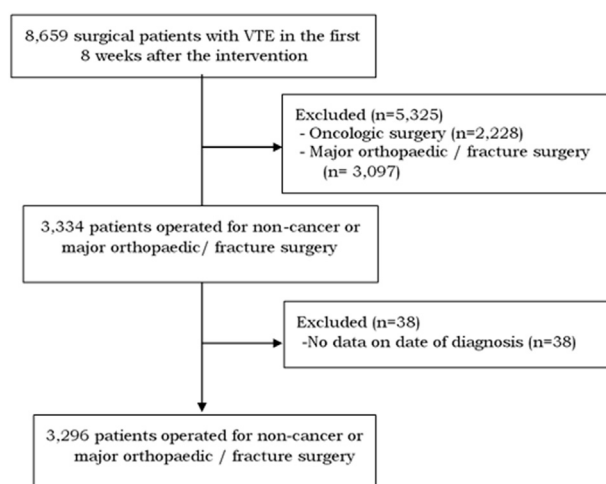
8,659 surgical patients with VTE in the first 8 weeks after the intervention

Excluded (n=5,325)
- Oncologic surgery (n=2,228)
- Major orthopaedic / fracture surgery (n= 3,097)

3,334 patients operated for non-cancer or major orthopaedic/ fracture surgery

Excluded (n=38)
-No data on date of diagnosis (n=38)

3,296 patients operated for non-cancer or major orthopaedic / fracture surgery